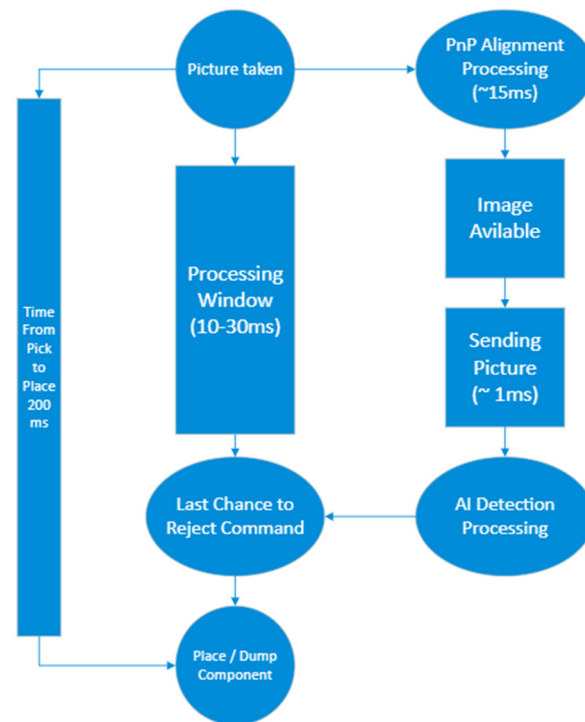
Picture taken

PnP Alignment Processing (~15ms)

Time From Pick to Place 200 ms

Processing Window (10-30ms)

Image Avilable

Sending Picture (~ 1ms)

Last Chance to Reject Command

AI Detection Processing

Place / Dump Component